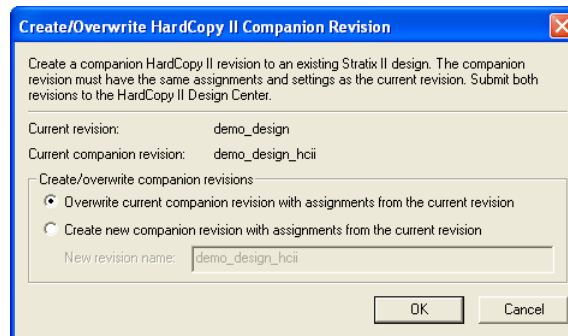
Create/Overwrite HardCopy II Companion Revision

Create a companion HardCopy II revision to an existing Stratix II design. The companion revision must have the same assignments and settings as the current revision. Submit both revisions to the HardCopy II Design Center.

Current revision: demo_design

Current companion revision: demo_design_hcii

Create/overwrite companion revisions

Overwrite current companion revision with assignments from the current revision

Create new companion revision with assignments from the current revision

New revision name: demo_design_hcii

OK

Cancel